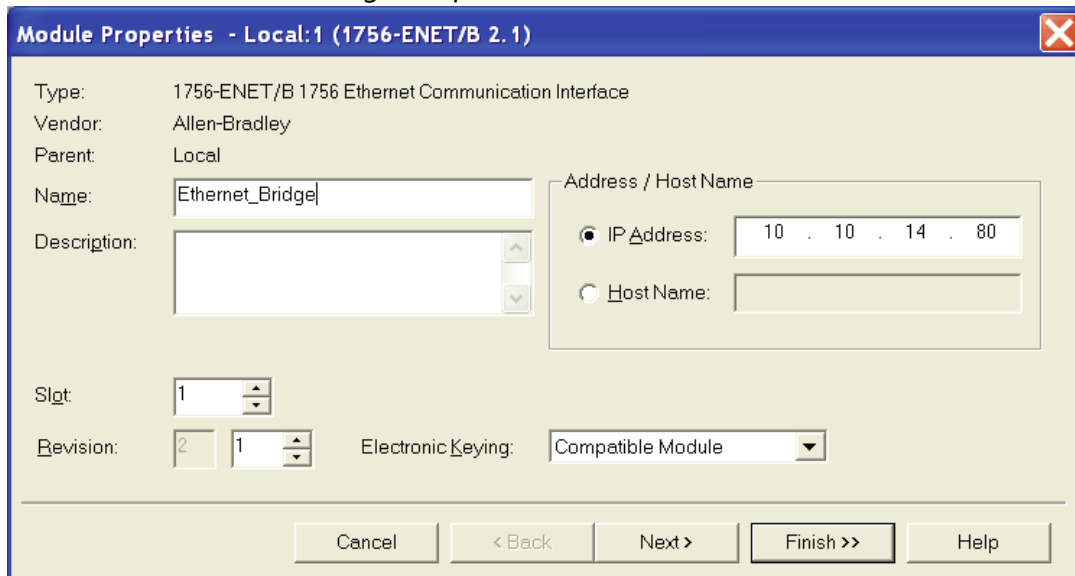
Module Properties - Local:1 (1756-ENET/B 2.1)

Type: 1756-ENET/B 1756 Ethernet Communication Interface
Vendor: Allen-Bradley
Parent: Local
Name: Ethernet_Bridge
Description:

Address / Host Name
IP Address: 10 . 10 . 14 . 80
Host Name:

Slot: 1
Revision: 2 1
Electronic Keying: Compatible Module

Cancel
< Back
Next >
Finish >>
Help